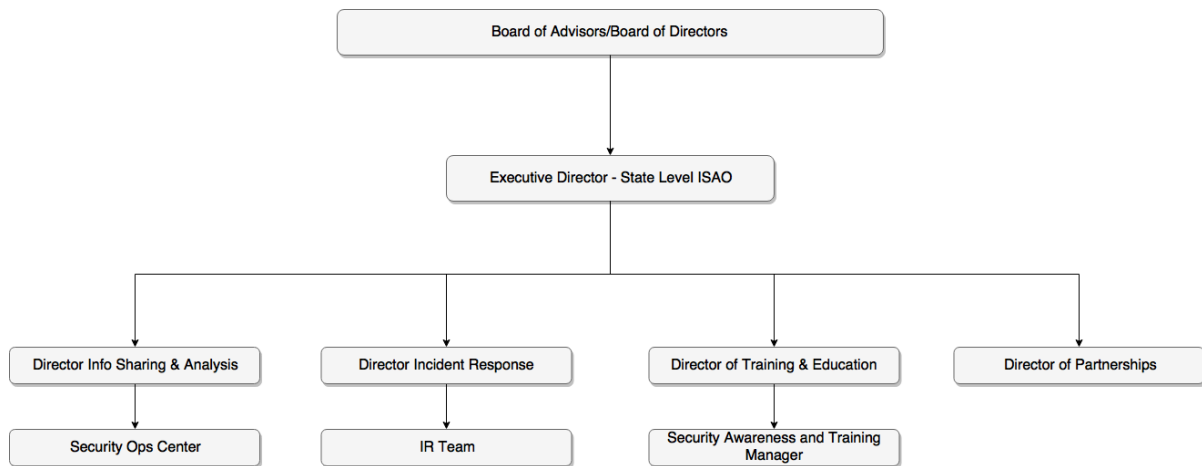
Board of Advisors/Board of Directors

Executive Director - State Level ISAO

Director Info Sharing & Analysis

Director Incident Response

Director of Training & Education

Director of Partnerships

Security Ops Center

IR Team

Security Awareness and Training Manager